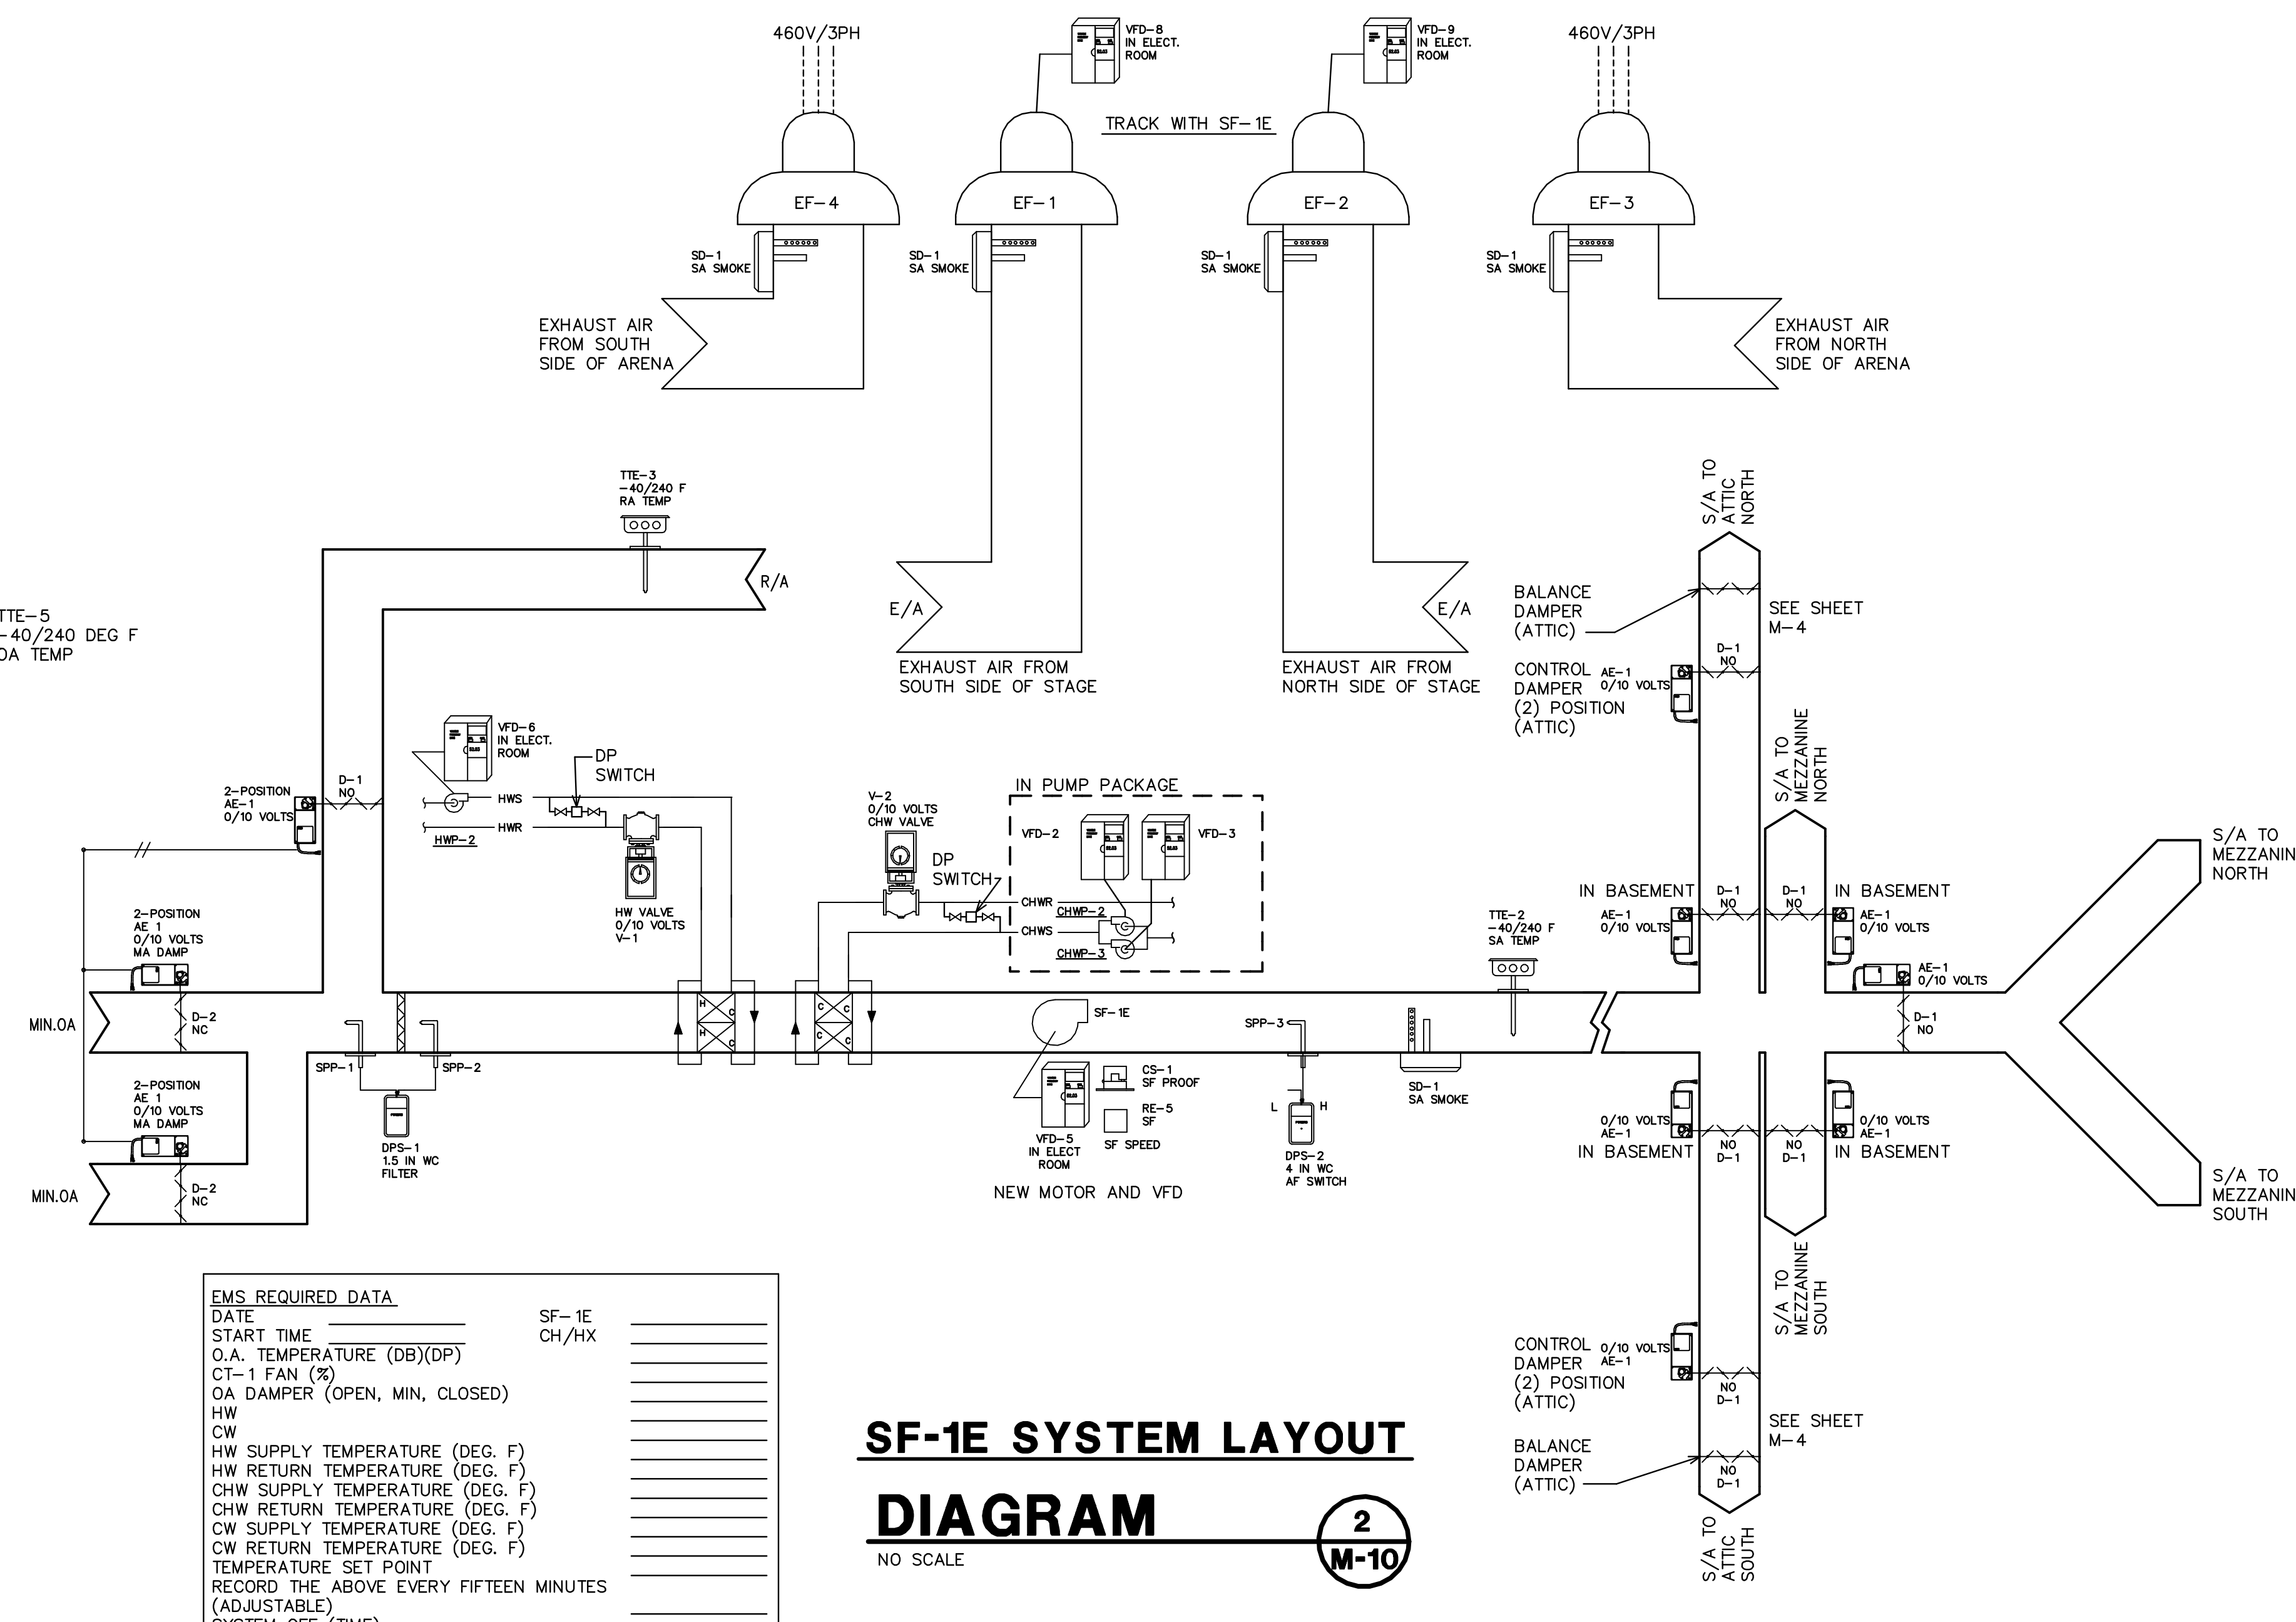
460V/3PH

VFD-8
IN ELECT.
ROOM

TRACK WITH SF-1E

VFD-9
IN ELECT.
ROOM

460V/3PH

EF-4

EF-1

EF-2

EF-3

SD-1
SA SMOKE

SD-1
SA SMOKE

SD-1
SA SMOKE

SD-1
SA SMOKE

EXHAUST AIR
FROM SOUTH
SIDE OF ARENA

EXHAUST AIR
FROM NORTH
SIDE OF ARENA

TTE-3
-40/240 F
RA TEMP

R/A

E/A

E/A

EXHAUST AIR FROM
SOUTH SIDE OF STAGE

EXHAUST AIR FROM
NORTH SIDE OF STAGE

S/A TO
ATTIC
NORTH

BALANCE
DAMPER
(ATTIC)

SEE SHEET
M-4

D-1
NO

CONTROL
DAMPER
(2) POSITION
(ATTIC)

AE-1
0/10 VOLTS

TTE-5
-40/240 DEG F
OA TEMP

VFD-6
IN ELECT.
ROOM

DP
SWITCH

HWS

HWR

HWP-2

2-POSITION
AE-1
0/10 VOLTS

D-1
NO

HW VALVE
0/10 VOLTS
V-1

V-2
0/10 VOLTS
CHW VALVE

DP
SWITCH

IN PUMP PACKAGE

VFD-2

VFD-3

CHWR

CHWP-2

CHWS

CHWP-3

S/A TO
MEZZANINE
NORTH

S/A TO
MEZZANINE
NORTH

IN BASEMENT

D-1
NO

D-1
NO

IN BASEMENT

AE-1
0/10 VOLTS

AE-1
0/10 VOLTS

AE-1
0/10 VOLTS

TTE-2
-40/240 F
SA TEMP

2-POSITION
AE 1
0/10 VOLTS
MA DAMP

D-2
NC

MIN.OA

SF-1E

SPP-3

D-1
NO

2-POSITION
AE 1
0/10 VOLTS
MA DAMP

SPP-1

SPP-2

CS-1
SF PROOF

RE-5
SF

SF SPEED

L

H

SD-1
SA SMOKE

D-2
NC

MIN.OA

DPS-1
1.5 IN WC
FILTER

VFD-5
IN ELECT
ROOM

DPS-2
4 IN WC
AF SWITCH

NEW MOTOR AND VFD

0/10 VOLTS
AE-1

IN BASEMENT

NO
D-1

NO
D-1

0/10 VOLTS
AE-1

IN BASEMENT

S/A TO
MEZZANINE
SOUTH

EMS REQUIRED DATA
DATE
START TIME
O.A. TEMPERATURE (DB)(DP)
CT-1 FAN (%)
OA DAMPER (OPEN, MIN, CLOSED)
HW
CW
HW SUPPLY TEMPERATURE (DEG. F)
HW RETURN TEMPERATURE (DEG. F)
CHW SUPPLY TEMPERATURE (DEG. F)
CHW RETURN TEMPERATURE (DEG. F)
CW SUPPLY TEMPERATURE (DEG. F)
CW RETURN TEMPERATURE (DEG. F)
TEMPERATURE SET POINT
RECORD THE ABOVE EVERY FIFTEEN MINUTES
(ADJUSTABLE)
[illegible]

SF-1E
CH/HX

S/A TO
MEZZANINE
SOUTH

CONTROL
DAMPER
(2) POSITION
(ATTIC)

0/10 VOLTS
AE-1

NO
D-1

SEE SHEET
M-4

BALANCE
DAMPER
(ATTIC)

NO
D-1

SF-1E SYSTEM LAYOUT

DIAGRAM

NO SCALE

2
M-10

S/A TO
ATTIC
SOUTH